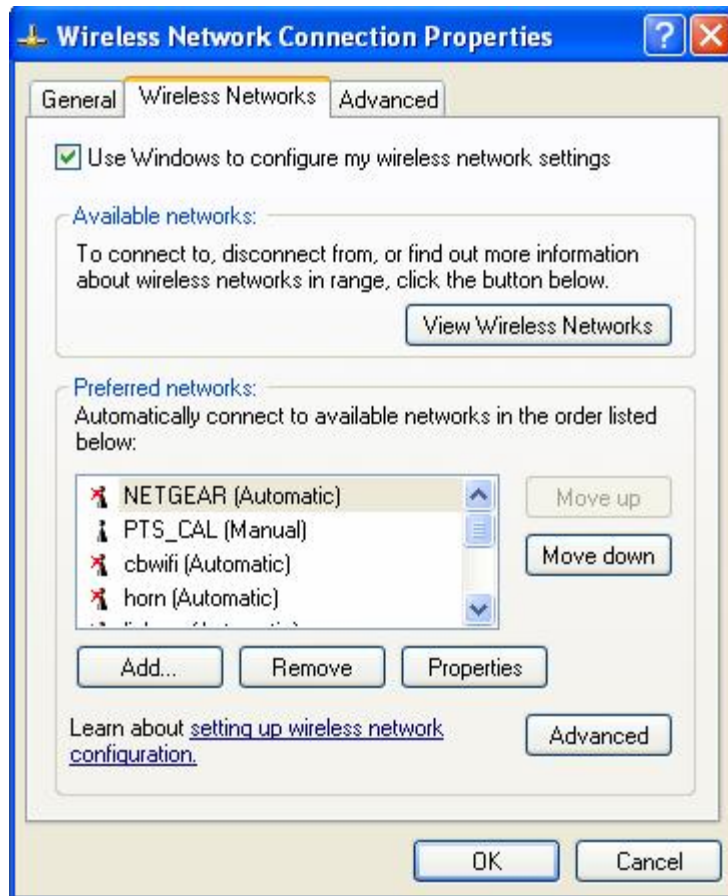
Wireless Network Connection Properties

General | Wireless Networks | Advanced

Use Windows to configure my wireless network settings

Available networks:

To connect to, disconnect from, or find out more information about wireless networks in range, click the button below.

View Wireless Networks

Preferred networks:

Automatically connect to available networks in the order listed below:

NETGEAR (Automatic)
PTS_CAL (Manual)
cbwifi (Automatic)
horn (Automatic)
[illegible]

Move up
Move down

Add... Remove Properties

Learn about setting up wireless network configuration.

Advanced

OK Cancel